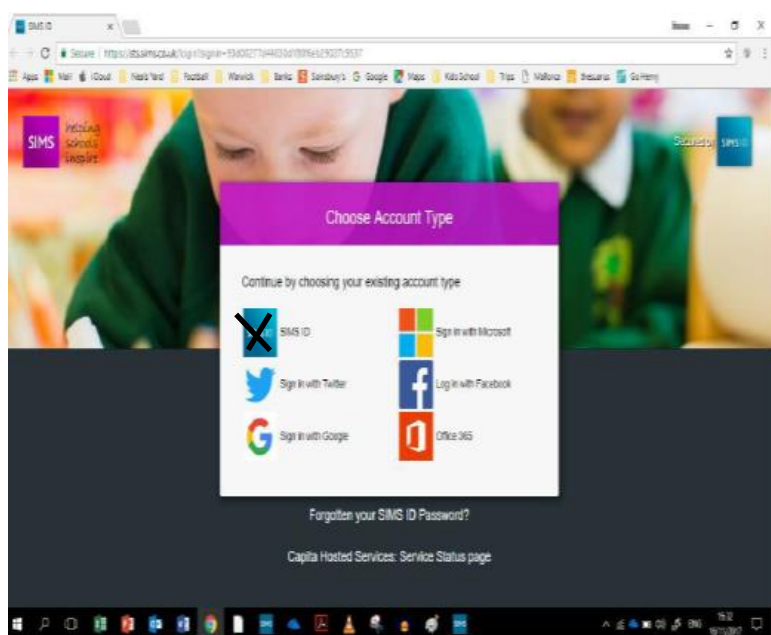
SIMS ID

Secure | https://id.sims.co.uk/login?signin=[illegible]

Apps Mail iCloud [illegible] Football Warwick Banks Sainsbury's Google Maps Kids School Trips Mallorca thesaurus Go Henry

SIMS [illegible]

Secured by SIMS ID

Choose Account Type

Continue by choosing your existing account type

SIMS ID

Sign in with Microsoft

Sign in with Twitter

Log in with Facebook

Sign in with Google

Office 365

Forgotten your SIMS ID Password?

Capita Hosted Services: Service Status page

ENG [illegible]